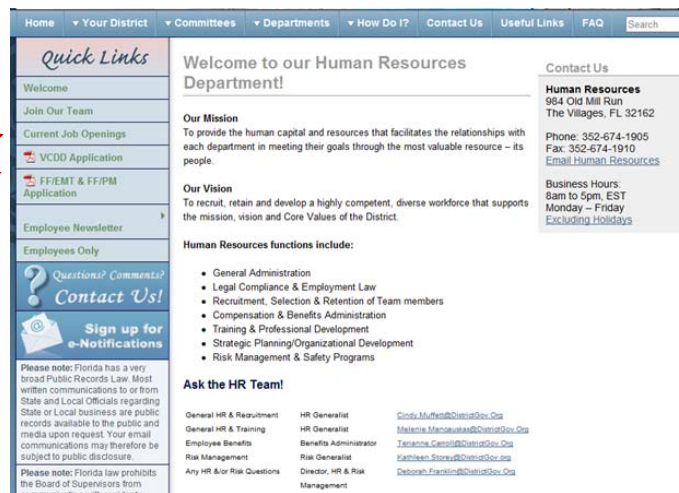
Home ▾ Your District ▾ Committees ▾ Departments ▾ How Do I? Contact Us Useful Links FAQ Search

Quick Links

Welcome

Join Our Team

Current Job Openings

VCDD Application

FF/EMT & FF/PM Application

Employee Newsletter

Employees Only

Questions? Comments? Contact Us!

Sign up for e-Notifications

Please note: Florida has a very broad Public Records Law. Most written communications to or from State and Local Officials regarding State or Local business are public records available to the public and media upon request. Your email communications may therefore be subject to public disclosure.

Please note: Florida law prohibits the Board of Supervisors from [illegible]

Welcome to our Human Resources Department!

Our Mission
To provide the human capital and resources that facilitates the relationships with each department in meeting their goals through the most valuable resource – its people.

Our Vision
To recruit, retain and develop a highly competent, diverse workforce that supports the mission, vision and Core Values of the District.

Human Resources functions include:

- General Administration
- Legal Compliance & Employment Law
- Recruitment, Selection & Retention of Team members
- Compensation & Benefits Administration
- Training & Professional Development
- Strategic Planning/Organizational Development
- Risk Management & Safety Programs

Ask the HR Team!

| | | |
|---|---|---|
| General HR & Recruitment | HR Generalist | Cindy.Muffett@DistrictGov.Org |
| General HR & Training | HR Generalist | Melanie.Mancauskas@DistrictGov.Org |
| Employee Benefits | Benefits Administrator | Terianne.Carroll@DistrictGov.Org |
| Risk Management | Risk Generalist | Kathleen.Storey@DistrictGov.Org |
| Any HR &/or Risk Questions | Director, HR & Risk Management | Deborah.Franklin@DistrictGov.Org |

Contact Us

Human Resources
984 Old Mill Run
The Villages, FL 32162

Phone: 352-674-1905
Fax: 352-674-1910
Email Human Resources

Business Hours:
8am to 5pm, EST
Monday – Friday
Excluding Holidays